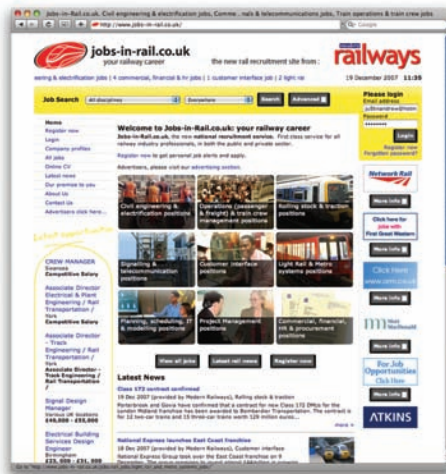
Jobs-in-rail.co.uk: Civil engineering & electrification jobs, Comme...nals & telecommunications jobs, Train operations & train crew jobs

http://www.jobs-in-rail.co.uk/

Google

jobs-in-rail.co.uk
your railway career

the new rail recruitment site from :

railways

eering & electrification jobs | 4 commercial, financial & hr jobs | 1 customer interface job | 2 light rai

19 December 2007 11:35

Job Search

All disciplines

Everywhere

Search

Advanced

Please login
Email address
Password
Login
Register now
Forgotten password?

Home
Register now
Login
Company profiles
All jobs
Online CV
Latest news
Our promise to you
About Us
Contact Us
Advertisers click here ...

Latest opportunities

CREW MANAGER
Swansea
Competitive Salary

Associate Director Electrical & Plant Engineering / Rail Transportation / York
Competitive Salary

Associate Director - Track Engineering / Rail Transportation / York
Associate Director - Track Engineering / Rail Transportation /

Signal Design Manager
Various UK locations
£40,000 - £55,000

Electrical Building Services Design Engineer
Birmingham
£25,000 - £31,000

Welcome to Jobs-in-Rail.co.uk: your railway career

Jobs-in-Rail.co.uk, the new rail recruitment service. First class service for all railway industry professionals, in both the public and private sector.

Register now to get personal job alerts and apply.

Advertisers, please visit our advertising section.

Civil engineering & electrification positions

Operations (passenger & freight) & train crew management positions

Rolling stock & traction positions

Signalling & telecommunication positions

Customer interface positions

Light Rail & Metro systems positions

Planning, scheduling, IT & modelling positions

Project Management positions

Commercial, financial, HR & procurement positions

View all jobs

Latest rail news

Register now

Latest News

Class 172 contract confirmed

19 Dec 2007 (provided by Modern Railways), Rolling stock & traction

Porterbrook and Govia have confirmed that a contract for new Class 172 DMUs for the London Midland franchise has been awarded to Bombardier Transportation. The contract is for 12 two-car trains and 15 three-car trains worth 129 million euros...

more »

National Express launches East Coast franchise

19 Dec 2007 (provided by Modern Railways), Customer interface

National Express Group took over the East Coast franchise on 9 December...

Network Rail

More info

Click here for jobs with First Great Western

More info

Click Here
www.network.co.uk

More info

Mott MacDonald

More info

For Job Opportunities Click Here

More info

ATKINS